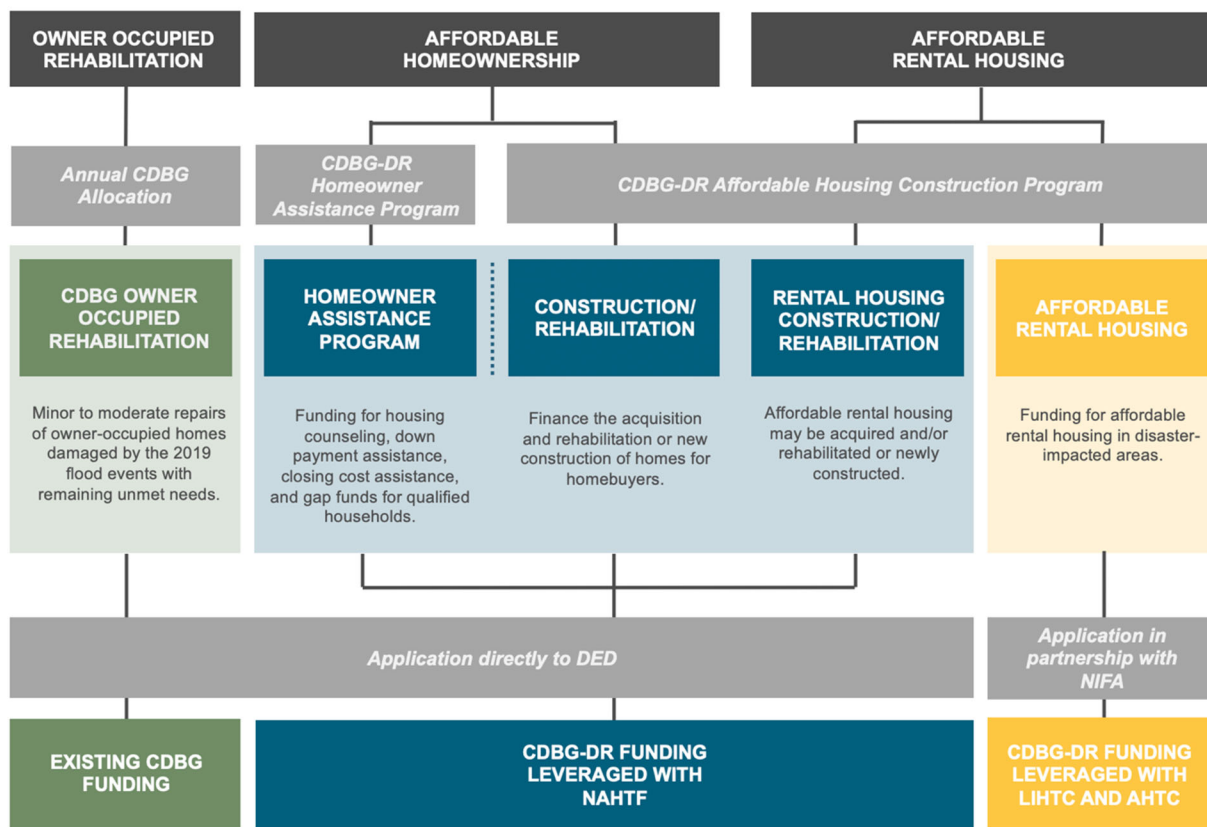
OWNER OCCUPIED REHABILITATION

AFFORDABLE HOMEOWNERSHIP

AFFORDABLE RENTAL HOUSING

Annual CDBG Allocation

CDBG-DR Homeowner Assistance Program

CDBG-DR Affordable Housing Construction Program

CDBG OWNER OCCUPIED REHABILITATION

Minor to moderate repairs of owner-occupied homes damaged by the 2019 flood events with remaining unmet needs.

HOMEOWNER ASSISTANCE PROGRAM

Funding for housing counseling, down payment assistance, closing cost assistance, and gap funds for qualified households.

CONSTRUCTION/ REHABILITATION

Finance the acquisition and rehabilitation or new construction of homes for homebuyers.

RENTAL HOUSING CONSTRUCTION/ REHABILITATION

Affordable rental housing may be acquired and/or rehabilitated or newly constructed.

AFFORDABLE RENTAL HOUSING

Funding for affordable rental housing in disaster-impacted areas.

Application directly to DED

Application in partnership with NIFA

EXISTING CDBG FUNDING

CDBG-DR FUNDING LEVERAGED WITH NAHTF

CDBG-DR FUNDING LEVERAGED WITH LIHTC AND AHTC